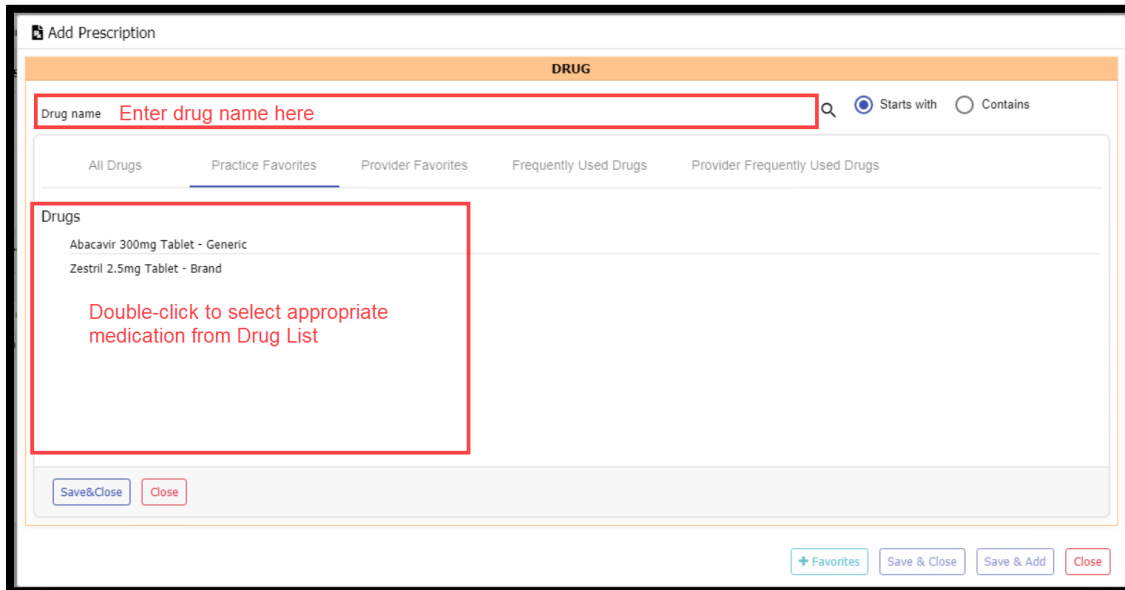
Add Prescription

DRUG

Drug name Enter drug name here

Starts with Contains

All Drugs Practice Favorites Provider Favorites Frequently Used Drugs Provider Frequently Used Drugs

Drugs

Abacavir 300mg Tablet - Generic

Zestril 2.5mg Tablet - Brand

Double-click to select appropriate medication from Drug List

Save&Close Close

+ Favorites Save & Close Save & Add Close